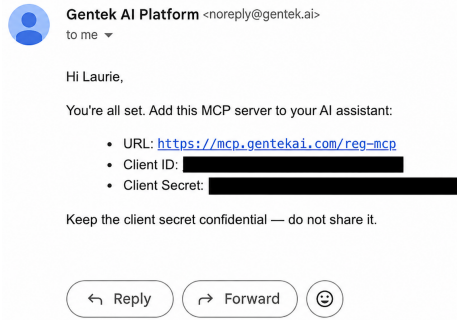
Gentek AI Platform <noreply@gentek.ai>
to me

Hi Laurie,

You're all set. Add this MCP server to your AI assistant:

- URL: https://mcp.gentekai.com/reg-mcp
- Client ID: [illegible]
- Client Secret: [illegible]

Keep the client secret confidential — do not share it.

Reply Forward